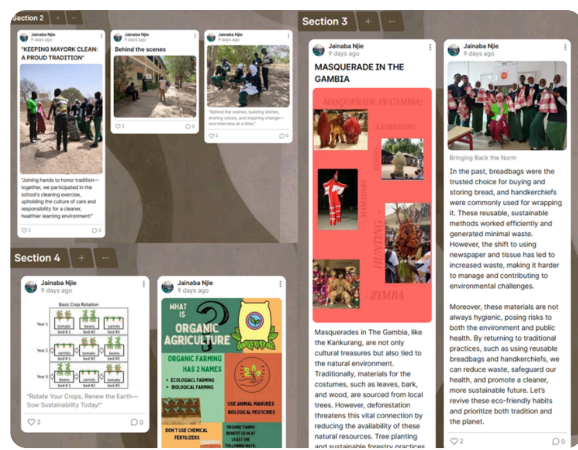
Section 2 + ...

Jainaba Njie
9 days ago

"KEEPING MAYORK CLEAN: A PROUD TRADITION"

"Joining hands to honor tradition—together, we participated in the school's cleaning exercise, upholding the culture of care and responsibility for a cleaner, healthier learning environment!"

2 0

Jainaba Njie
9 days ago

Behind the scenes

2 0

Jainaba Njie
9 days ago

"Behind the scenes, building stories, sharing voices, and inspiring change—one interview at a time."

2 0

Section 3 + ...

Jainaba Njie
9 days ago

MASQUERADE IN THE GAMBIA

MASQUERADE IN GAMBIA

KANKURANG

ZIMBA

Masquerades in The Gambia, like the Kankurang, are not only cultural treasures but also tied to the natural environment. Traditionally, materials for the costumes, such as leaves, bark, and wood, are sourced from local trees. However, deforestation threatens this vital connection by reducing the availability of these natural resources. Tree planting and sustainable forestry practices

2 0

Jainaba Njie
9 days ago

Bringing Back the Norm

In the past, breadbags were the trusted choice for buying and storing bread, and handkerchiefs were commonly used for wrapping it. These reusable, sustainable methods worked efficiently and generated minimal waste. However, the shift to using newspaper and tissue has led to increased waste, making it harder to manage and contributing to environmental challenges.

Moreover, these materials are not always hygienic, posing risks to both the environment and public health. By returning to traditional practices, such as using reusable breadbags and handkerchiefs, we can reduce waste, safeguard our health, and promote a cleaner, more sustainable future. Let's revive these eco-friendly habits and prioritize both tradition and the planet.

2 0

Section 4 + ...

Jainaba Njie
9 days ago

Basic Crop Rotation

Year 1
Year 2
Year 3

"Rotate Your Crops, Renew the Earth—Sow Sustainability Today!"

2 0

Jainaba Njie
9 days ago

WHAT IS ORGANIC AGRICULTURE

ORGANIC FARMING HAS 2 NAMES

• ECOLOGICAL FARMING
• BIOLOGICAL FARMING

USE ANIMAL MANURES
BIOLOGICAL PESTICIDES

DON'T USE CHEMICAL FERTILIZERS

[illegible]